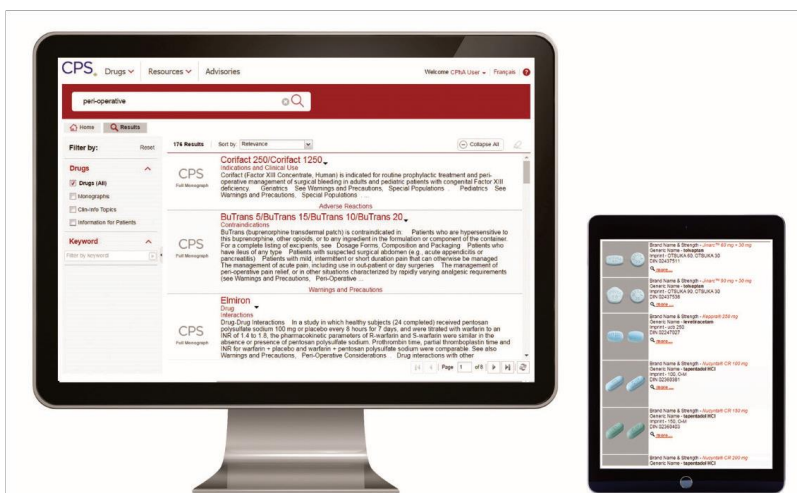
CPS Drugs Resources Advisories

Welcome CPhA User Français

peri-operative

Home Results

Filter by: Reset

Drugs

Drugs (All)

Monographs

Clin-Info Topics

Information for Patients

Keyword

Filter by keyword

174 Results Sort by: Relevance

Collapse All

CPS Full Monograph

Corifact 250/Corifact 1250

Indications and Clinical Use

Corifact (Factor XIII Concentrate, Human) is indicated for routine prophylactic treatment and peri-operative management of surgical bleeding in adults and pediatric patients with congenital Factor XIII deficiency. Geriatrics See Warnings and Precautions, Special Populations Pediatrics See Warnings and Precautions, Special Populations

Adverse Reactions

CPS Full Monograph

BuTrans 5/BuTrans 15/BuTrans 10/BuTrans 20

Contraindications

BuTrans (buprenorphine transdermal patch) is contraindicated in: Patients who are hypersensitive to this buprenorphine, other opioids, or to any ingredient in the formulation or component of the container. For a complete listing of excipients, see Dosage Forms, Composition and Packaging Patients who have ileus of any type Patients with suspected surgical abdomen (e.g., acute appendicitis or pancreatitis) Patients with mild, intermittent or short duration pain that can otherwise be managed The management of acute pain, including use in outpatient or day surgeries The management of peri-operative pain relief, or in other situations characterized by rapidly varying analgesic requirements (see Warnings and Precautions, Peri-Operative ...

Warnings and Precautions

CPS Full Monograph

Elmiron

Drug

Interactions

Drug-Drug Interactions In a study in which healthy subjects (24 completed) received pentosan polysulfate sodium 100 mg or placebo every 8 hours for 7 days, and were titrated with warfarin to an INR of 1.4 to 1.8, the pharmacokinetic parameters of R-warfarin and S-warfarin were similar in the absence or presence of pentosan polysulfate sodium. Prothrombin time, partial thromboplastin time and INR for warfarin + placebo and warfarin + pentosan polysulfate sodium were comparable. See also Warnings and Precautions, Peri-Operative Considerations Drug interactions with other

Page 1 of 8

Brand Name & Strength - Jinarc™ 60 mg + 30 mg
Generic Name - tolvaptan
Imprint - OTSUKA 60, OTSUKA 30
DIN 02437511
more...

Brand Name & Strength - Jinarc™ 90 mg + 30 mg
Generic Name - tolvaptan
Imprint - OTSUKA 90, OTSUKA 30
DIN 02437538
more...

Brand Name & Strength - Keppra® 250 mg
Generic Name - levetiracetam
Imprint - ucb 250
DIN 02247027
more...

Brand Name & Strength - Nucynta® CR 100 mg
Generic Name - tapentadol HCl
Imprint - 100, O-M
DIN 02360381
more...

Brand Name & Strength - Nucynta® CR 150 mg
Generic Name - tapentadol HCl
Imprint - 150, O-M
DIN 02360403
more...

Brand Name & Strength - Nucynta® CR 200 mg
Generic Name - tapentadol HCl